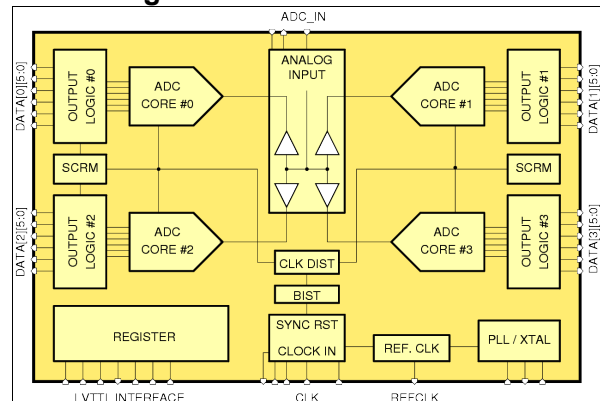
ADC_IN

ANALOG INPUT

OUTPUT LOGIC #0

ADC CORE #0

ADC CORE #1

OUTPUT LOGIC #1

DATA[0][5:0]

DATA[1][5:0]

SCRM

SCRM

OUTPUT LOGIC #2

ADC CORE #2

ADC CORE #3

OUTPUT LOGIC #3

DATA[2][5:0]

DATA[3][5:0]

CLK DIST

BIST

REGISTER

SYNC RST

CLOCK IN

REF. CLK

PLL / XTAL

LVTTL INTERFACE

CLK

REFCLK